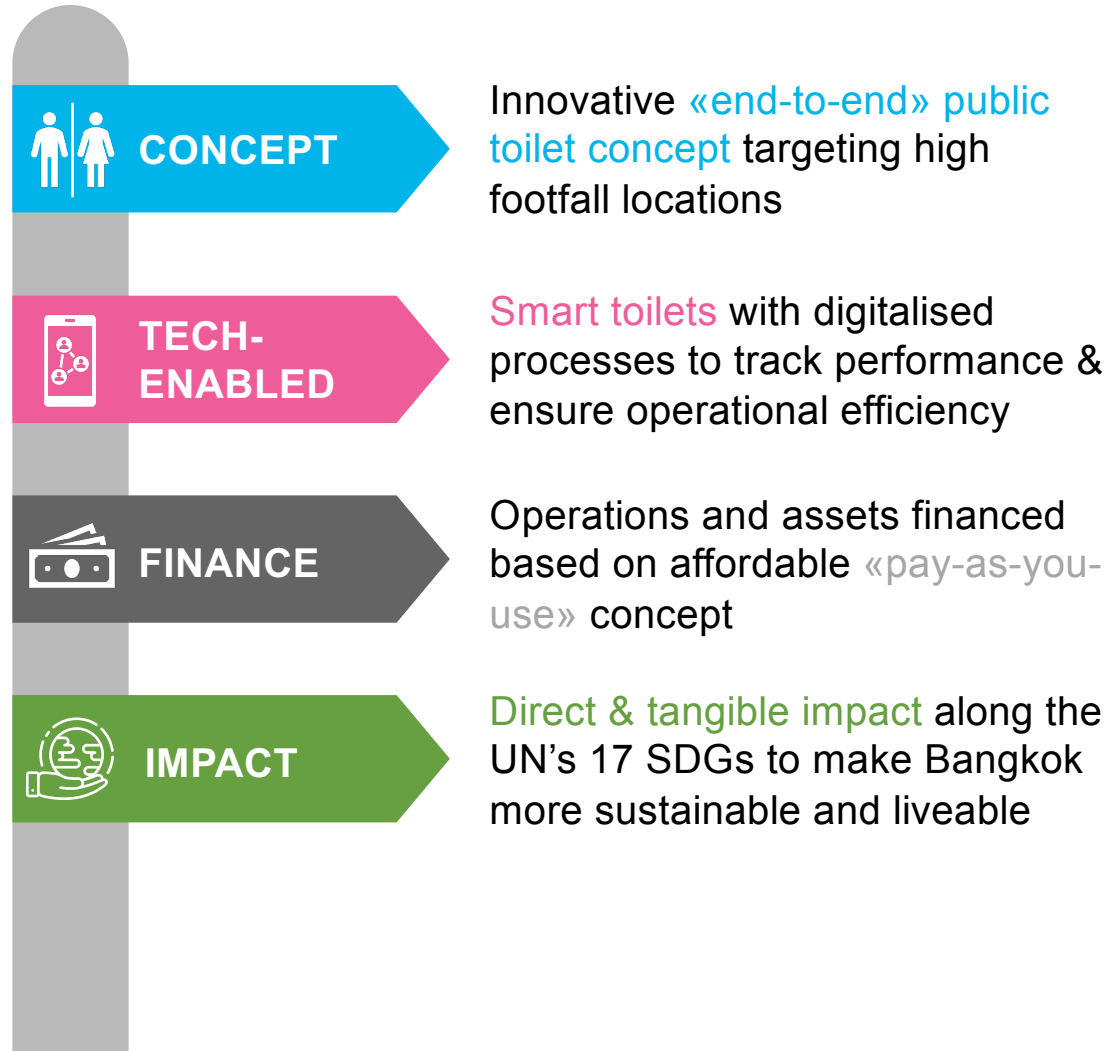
CONCEPT

Innovative «end-to-end» public toilet concept targeting high footfall locations

TECH-ENABLED

Smart toilets with digitalised processes to track performance & ensure operational efficiency

FINANCE

Operations and assets financed based on affordable «pay-as-you-use» concept

IMPACT

Direct & tangible impact along the UN's 17 SDGs to make Bangkok more sustainable and liveable